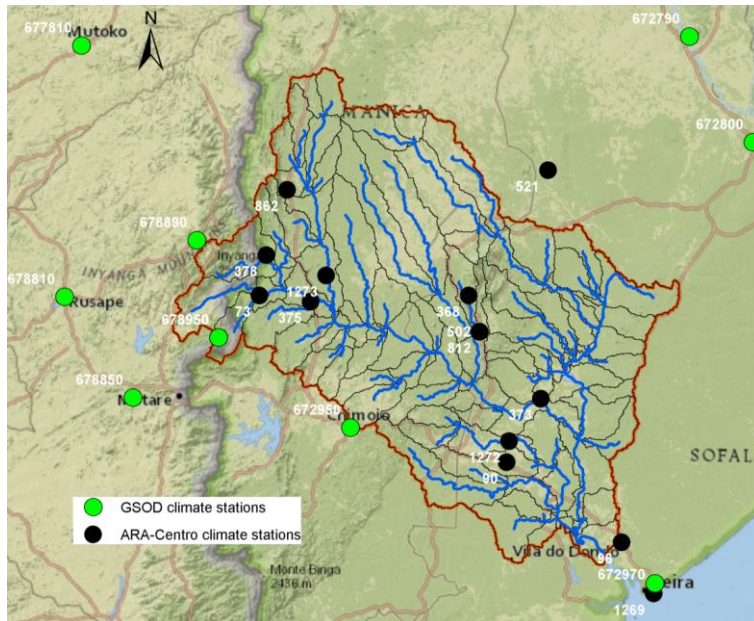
677810
Mutoko
N
672790
672800
MANICA
521
862
678890
Inyanga
378
1273
INYANGA MOUNTAINS
678810
Rusape
73
375
368
678950
502
812
678850
Mutare
373
672960
Chimoio
1272
90
SOFALA
GSOD climate stations
ARA-Centro climate stations
Vila do Dondo
Monte Binga
2436 m
672970
Beira
1269